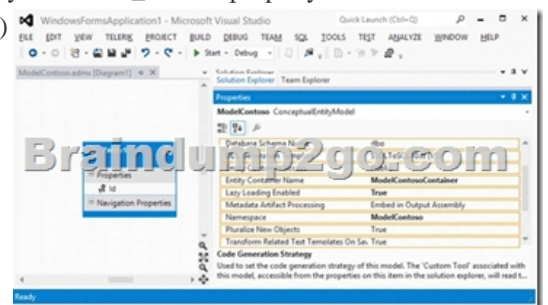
WindowsFormsApplication1 - Microsoft Visual Studio

Quick Launch (Ctrl+Q)

FILE EDIT VIEW TELERIK PROJECT BUILD DEBUG TEAM SQL TOOLS TEST ANALYZE WINDOW HELP

Start - Debug -

ModelContoso.edmx [Diagram1]

Solution Explorer

Solution Explorer Team Explorer

Properties

ModelContoso ConceptualEntityModel

Braindump2go.com

| | |
|---|---|
| Database Schema Name | dbo |
| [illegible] | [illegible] |
| Entity Container Name | ModelContosoContainer |
| Lazy Loading Enabled | True |
| Metadata Artifact Processing | Embed in Output Assembly |
| Namespace | ModelContoso |
| Pluralize New Objects | True |
| Transform Related Text Templates On Sa | True |

Properties

Id

Navigation Properties

Code Generation Strategy

Used to set the code generation strategy of this model. The 'Custom Tool' associated with this model, accessible from the properties on this item in the solution explorer, will read t...

Ready